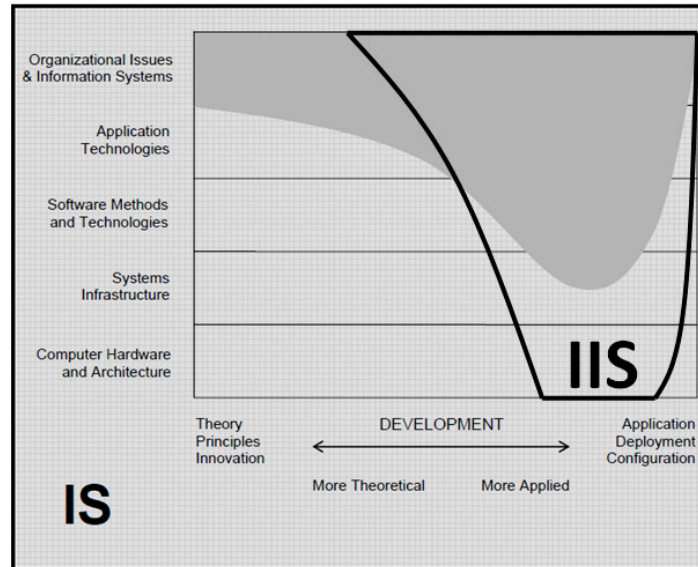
Organizational Issues & Information Systems

Application Technologies

Software Methods and Technologies

Systems Infrastructure

Computer Hardware and Architecture

IIS

Theory
Principles
Innovation

DEVELOPMENT

Application
Deployment
Configuration

More Theoretical

More Applied

IS